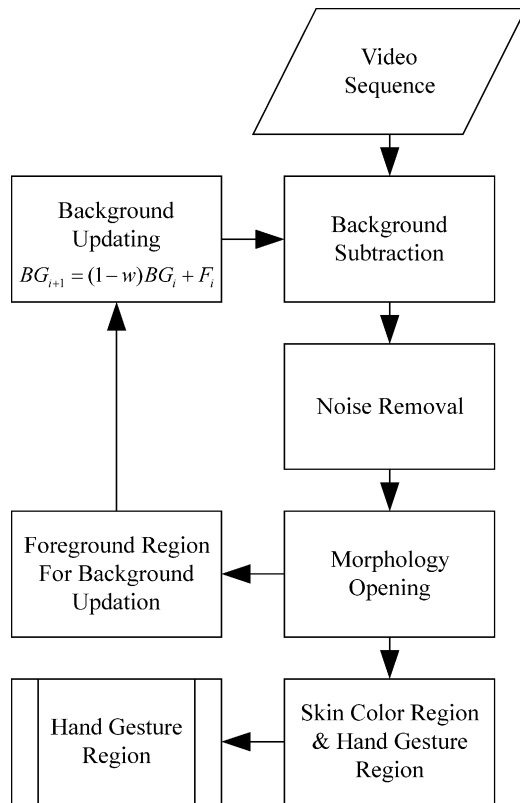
Video Sequence

Background Updating
$BG_{i+1} = (1-w)BG_i + F_i$

Background Subtraction

Noise Removal

Foreground Region For Background Updation

Morphology Opening

Hand Gesture Region

Skin Color Region & Hand Gesture Region